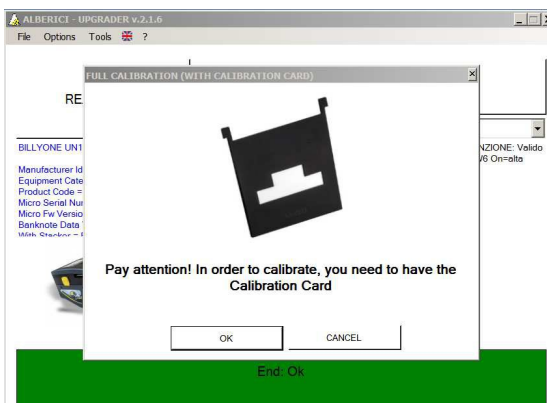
ALBERICI - UPGRADER v.2.1.6

File Options Tools ?

RE

BILLYONE UN1

Manufacturer Id
Equipment Cate
Product Code =
Micro Serial Nu
Micro Fw Versio
Banknote Data
With Stacker = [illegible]

NZIONE: Valido
/6 On=alta

FULL CALIBRATION (WITH CALIBRATION CARD)

Pay attention! In order to calibrate, you need to have the Calibration Card

OK

CANCEL

End: Ok